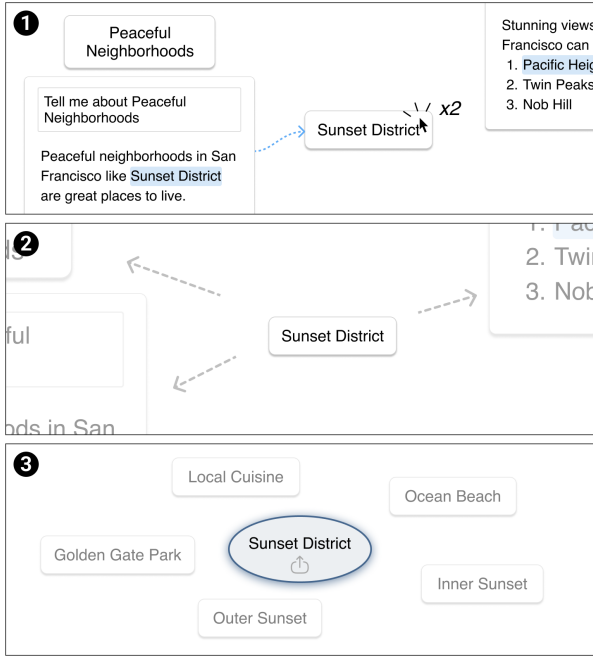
1

Peaceful Neighborhoods

Tell me about Peaceful Neighborhoods

Peaceful neighborhoods in San Francisco like Sunset District are great places to live.

Sunset District

x2

Stunning views
Francisco can
1. Pacific Heig
2. Twin Peaks
3. Nob Hill

2

ds

ful

ods in San

Sunset District

1. Pac
2. Twi
3. Nob

3

Local Cuisine

Ocean Beach

Golden Gate Park

Sunset District

Inner Sunset

Outer Sunset